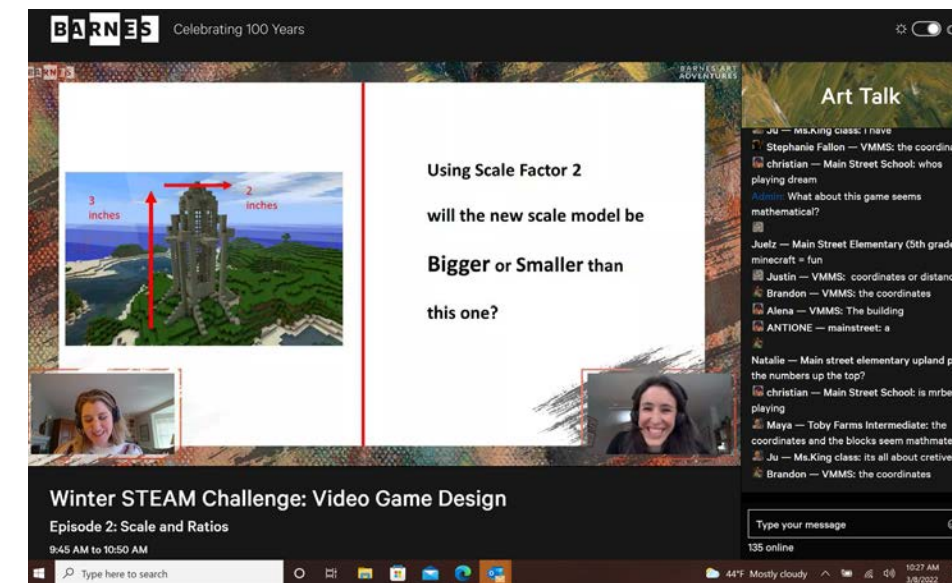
BARNES Celebrating 100 Years

BARNES

BARNES ART ADVENTURES

3 inches

2 inches

Using Scale Factor 2

will the new scale model be

Bigger or Smaller than

this one?

Art Talk

Ju — Ms.King class: I have

Stephanie Fallon — VMMS: the coordina

christian — Main Street School: whos playing dream

Admin: What about this game seems mathematical?

Juelz — Main Street Elementary (5th grade minecraft = fun

Justin — VMMS: coordinates or distanc

Brandon — VMMS: the coordinates

Alena — VMMS: The building

ANTIONE — mainstreet: a

Natalie — Main street elementary upland p the numbers up the top?

christian — Main Street School: is mrbe playing

Maya — Toby Farms Intermediate: the coordinates and the blocks seem mathmat

Ju — Ms.King class: its all about cretive

Brandon — VMMS: the coordinates

Type your message

135 online

Winter STEAM Challenge: Video Game Design

Episode 2: Scale and Ratios

9:45 AM to 10:50 AM

Type here to search

44°F Mostly cloudy

10:27 AM 3/8/2022